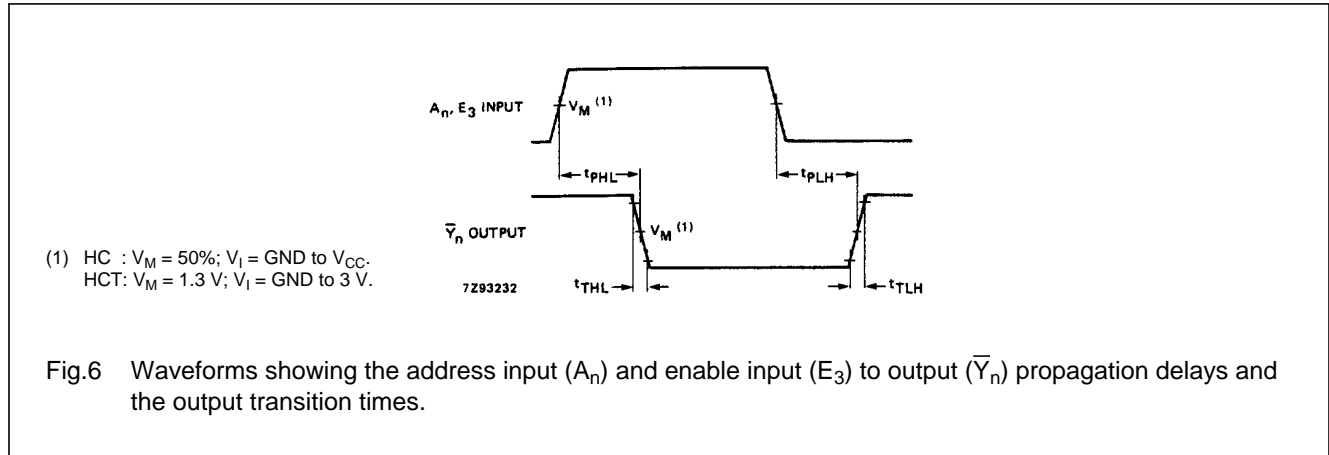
$A_n$, $E_3$ INPUT

$V_M$ $^{(1)}$

$t_{PHL}$

$t_{PLH}$

$\overline{Y}_n$ OUTPUT

$V_M$ $^{(1)}$

(1) HC : $V_M$ = 50%; $V_I$ = GND to $V_{CC}$.
HCT: $V_M$ = 1.3 V; $V_I$ = GND to 3 V.

7Z93232

$t_{THL}$

$t_{TLH}$

Fig.6 Waveforms showing the address input ($A_n$) and enable input ($E_3$) to output ($\overline{Y}_n$) propagation delays and the output transition times.